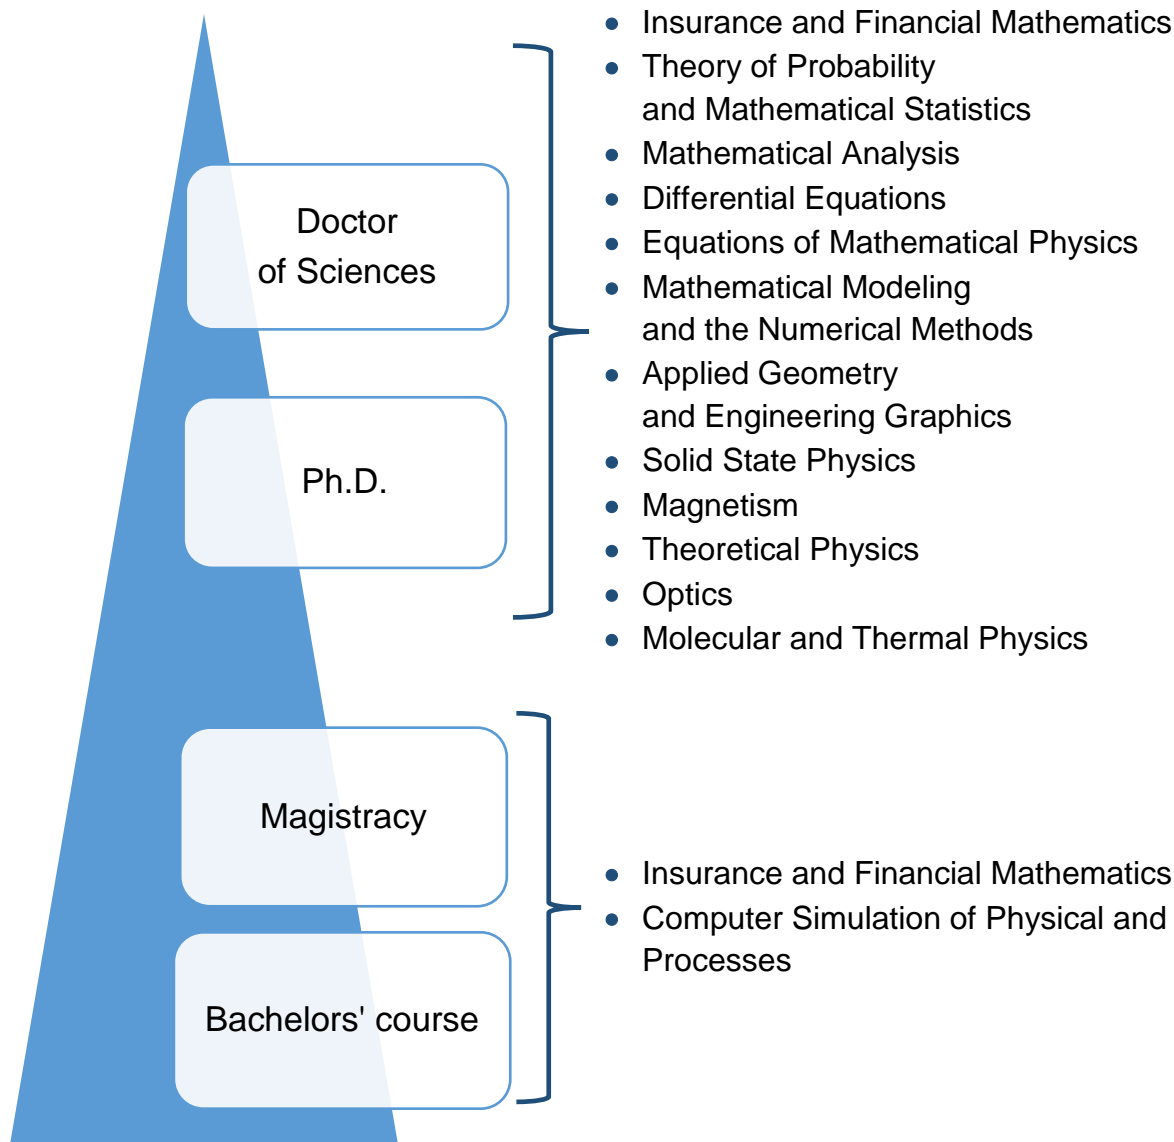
Doctor of Sciences

Ph.D.

Magistracy

Bachelors' course

- Insurance and Financial Mathematics
- Theory of Probability and Mathematical Statistics
- Mathematical Analysis
- Differential Equations
- Equations of Mathematical Physics
- Mathematical Modeling and the Numerical Methods
- Applied Geometry and Engineering Graphics
- Solid State Physics
- Magnetism
- Theoretical Physics
- Optics
- Molecular and Thermal Physics

- Insurance and Financial Mathematics
- Computer Simulation of Physical and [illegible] Processes